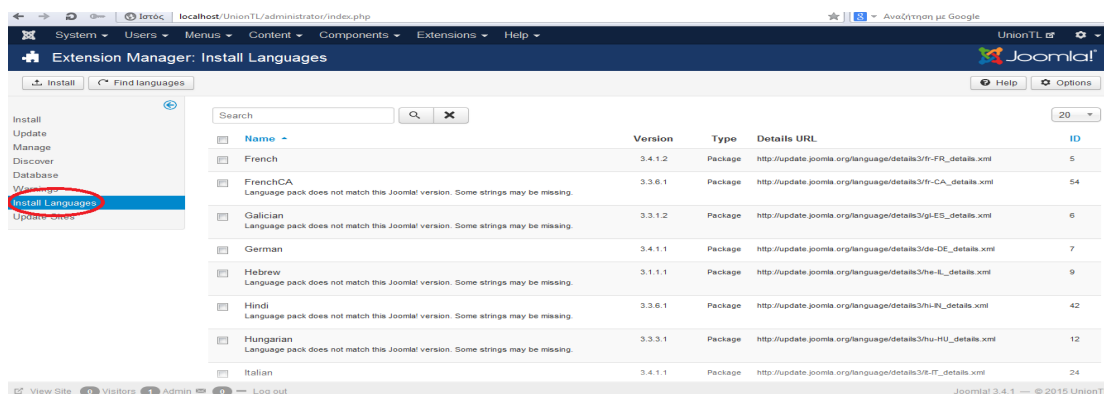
Ιστός localhost/UnionTL/administrator/index.php

Αναζήτηση με Google

System ▾ Users ▾ Menus ▾ Content ▾ Components ▾ Extensions ▾ Help ▾

UnionTL

Extension Manager: Install Languages

Joomla!

Install Find languages

Help Options

Install
Update
Manage
Discover
Database
Warnings
Install Languages
Update Sites

Search

20

| | Name ▲ | Version | Type | Details URL | ID |
|---|---|---|---|---|---|
| | French | 3.4.1.2 | Package | http://update.joomla.org/language/details3/fr-FR_details.xml | 5 |
| | FrenchCA<br>Language pack does not match this Joomla! version. Some strings may be missing. | 3.3.6.1 | Package | http://update.joomla.org/language/details3/fr-CA_details.xml | 54 |
| | Galician<br>Language pack does not match this Joomla! version. Some strings may be missing. | 3.3.1.2 | Package | http://update.joomla.org/language/details3/gl-ES_details.xml | 6 |
| | German | 3.4.1.1 | Package | http://update.joomla.org/language/details3/de-DE_details.xml | 7 |
| | Hebrew<br>Language pack does not match this Joomla! version. Some strings may be missing. | 3.1.1.1 | Package | http://update.joomla.org/language/details3/he-IL_details.xml | 9 |
| | Hindi<br>Language pack does not match this Joomla! version. Some strings may be missing. | 3.3.6.1 | Package | http://update.joomla.org/language/details3/hi-IN_details.xml | 42 |
| | Hungarian<br>Language pack does not match this Joomla! version. Some strings may be missing. | 3.3.3.1 | Package | http://update.joomla.org/language/details3/hu-HU_details.xml | 12 |
| | Italian | 3.4.1.1 | Package | http://update.joomla.org/language/details3/it-IT_details.xml | 24 |

View Site 0 Visitors 1 Admin 0 — Log out

Joomla! 3.4.1 — © 2015 UnionT